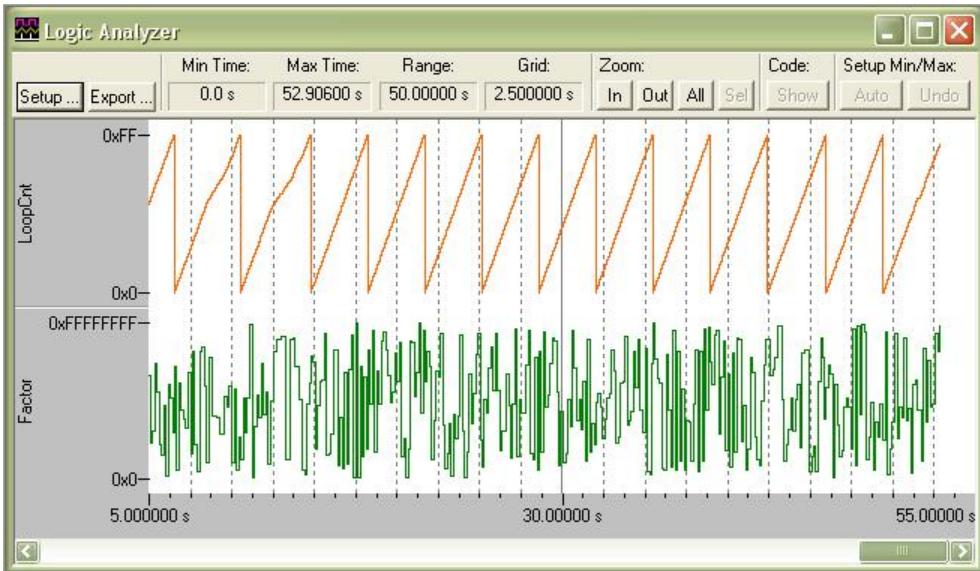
Logic Analyzer

Setup ... Export ...

| Min Time: | Max Time: | Range: | Grid: | Zoom: | Code: | Setup Min/Max: |
|---|---|---|---|---|---|---|
| 0.0 s | 52.90600 s | 50.00000 s | 2.500000 s | In Out All Sel | Show | Auto Undo |

LoopCnt

0xFF

0x0

Factor

0xFFFFFFFF

0x0

5.000000 s

30.00000 s

55.00000 s